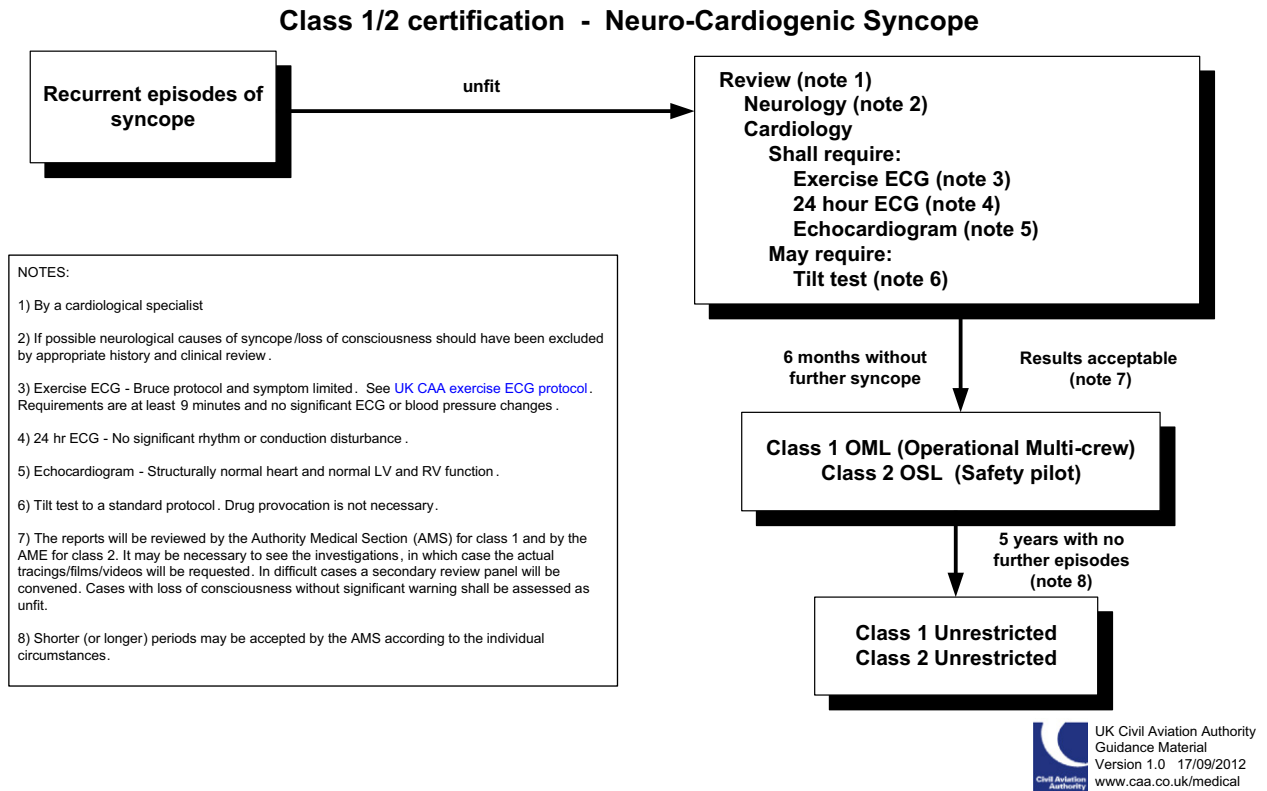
Class 1/2 certification - Neuro-Cardiogenic Syncope

Recurrent episodes of syncope

unfit

Review (note 1)
Neurology (note 2)
Cardiology
Shall require:
Exercise ECG (note 3)
24 hour ECG (note 4)
Echocardiogram (note 5)
May require:
Tilt test (note 6)

NOTES:

1) By a cardiological specialist

2) If possible neurological causes of syncope/loss of consciousness should have been excluded by appropriate history and clinical review.

3) Exercise ECG - Bruce protocol and symptom limited. See UK CAA exercise ECG protocol. Requirements are at least 9 minutes and no significant ECG or blood pressure changes.

4) 24 hr ECG - No significant rhythm or conduction disturbance.

5) Echocardiogram - Structurally normal heart and normal LV and RV function.

6) Tilt test to a standard protocol. Drug provocation is not necessary.

7) The reports will be reviewed by the Authority Medical Section (AMS) for class 1 and by the AME for class 2. It may be necessary to see the investigations, in which case the actual tracings/films/videos will be requested. In difficult cases a secondary review panel will be convened. Cases with loss of consciousness without significant warning shall be assessed as unfit.

8) Shorter (or longer) periods may be accepted by the AMS according to the individual circumstances.

6 months without further syncope

Results acceptable (note 7)

Class 1 OML (Operational Multi-crew)
Class 2 OSL (Safety pilot)

5 years with no further episodes (note 8)

Class 1 Unrestricted
Class 2 Unrestricted

Civil Aviation Authority

UK Civil Aviation Authority
Guidance Material
Version 1.0 17/09/2012
www.caa.co.uk/medical